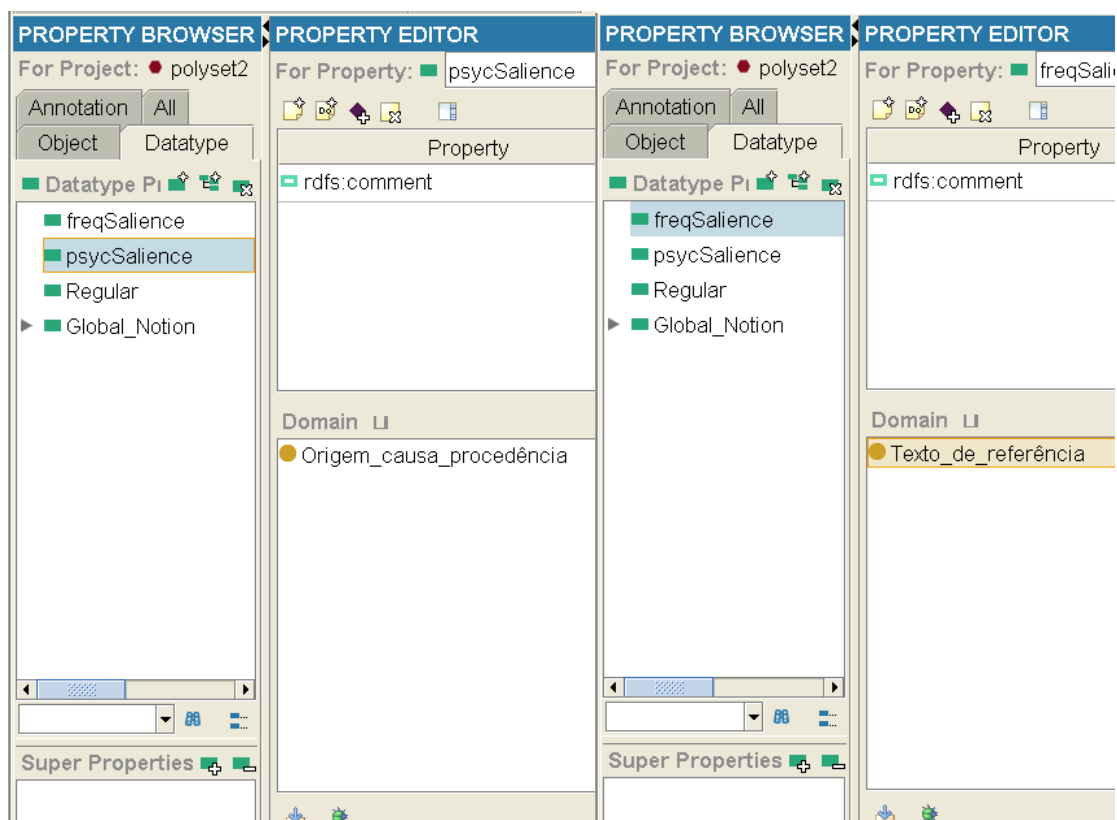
PROPERTY BROWSER
For Project: polyset2
Annotation All
Object Datatype
Datatype Pı
freqSalience
psycSalience
Regular
Global_Notion
Super Properties

PROPERTY EDITOR
For Property: psycSalience
Property
rdfs:comment
Domain ⊔
Origem_causa_procedência

PROPERTY BROWSER
For Project: polyset2
Annotation All
Object Datatype
Datatype Pı
freqSalience
psycSalience
Regular
Global_Notion
Super Properties

PROPERTY EDITOR
For Property: freqSali
Property
rdfs:comment
Domain ⊔
Texto_de_referência